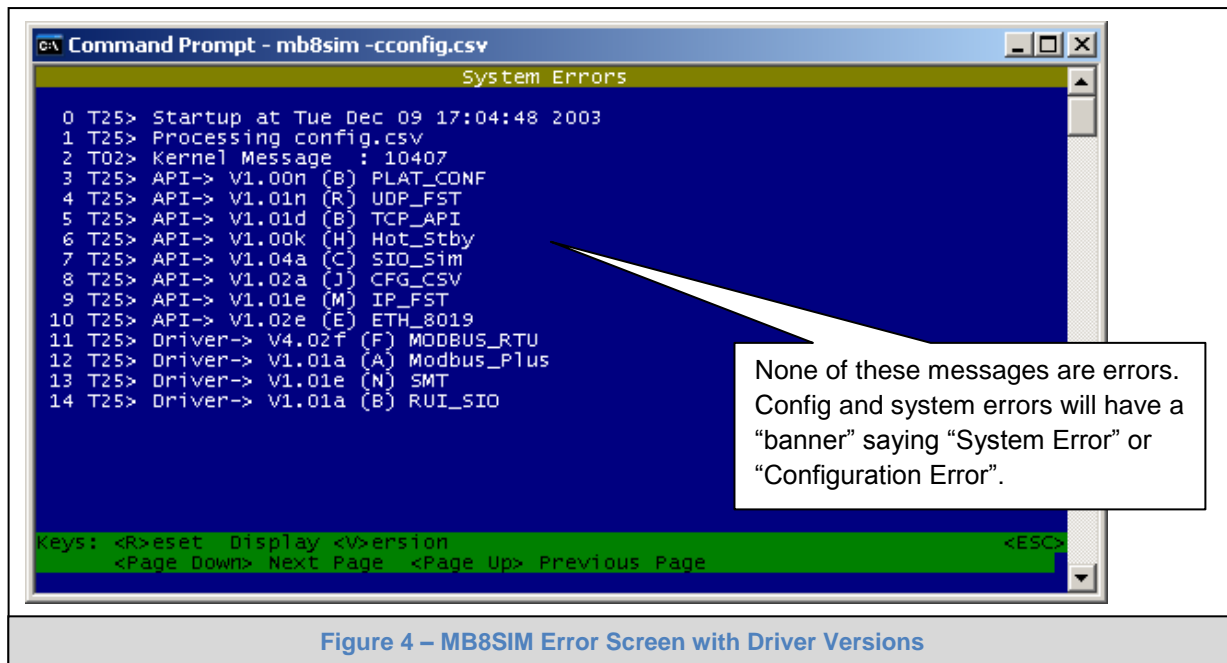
Command Prompt - mb8sim -cconfig.csv

System Errors

0 T25> Startup at Tue Dec 09 17:04:48 2003
1 T25> Processing config.csv
2 T02> Kernel Message : 10407
3 T25> API-> V1.00n (B) PLAT_CONF
4 T25> API-> V1.01n (R) UDP_FST
5 T25> API-> V1.01d (B) TCP_API
6 T25> API-> V1.00k (H) Hot_Stby
7 T25> API-> V1.04a (C) SIO_Sim
8 T25> API-> V1.02a (J) CFG_CSV
9 T25> API-> V1.01e (M) IP_FST
10 T25> API-> V1.02e (E) ETH_8019
11 T25> Driver-> V4.02f (F) MODBUS_RTU
12 T25> Driver-> V1.01a (A) Modbus_Plus
13 T25> Driver-> V1.01e (N) SMT
14 T25> Driver-> V1.01a (B) RUI_SIO

None of these messages are errors. Config and system errors will have a "banner" saying "System Error" or "Configuration Error".

Keys: <R>eset Display <V>ersion <ESC>
<Page Down> Next Page <Page Up> Previous Page

Figure 4 – MB8SIM Error Screen with Driver Versions